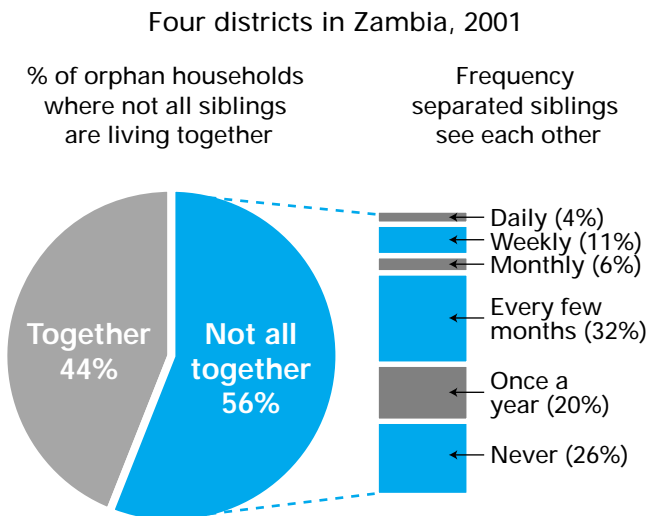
Four districts in Zambia, 2001

% of orphan households where not all siblings are living together

Frequency separated siblings see each other

Together 44%

Not all together 56%

Daily (4%)

Weekly (11%)

Monthly (6%)

Every few months (32%)

Once a year (20%)

Never (26%)